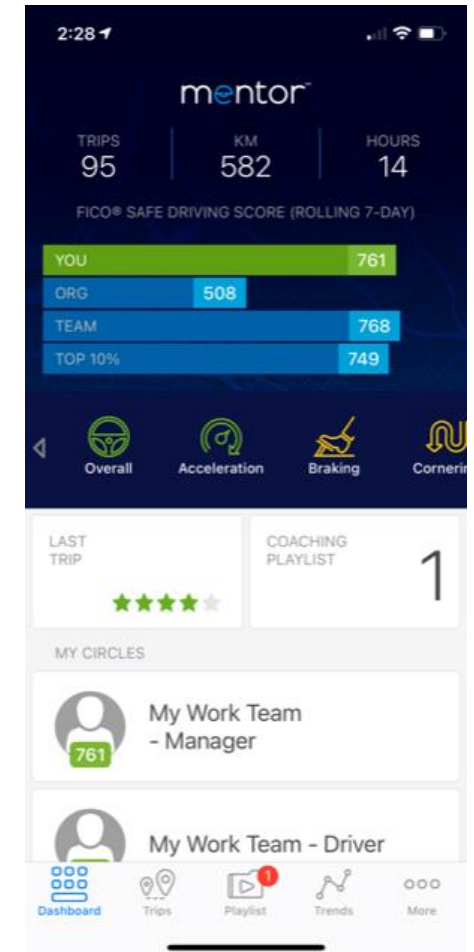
2:28

mentor

TRIPS
95

KM
582

HOURS
14

FICO® SAFE DRIVING SCORE (ROLLING 7-DAY)

YOU 761
ORG 508
TEAM 768
TOP 10% 749

Overall
Acceleration
Braking
Cornerin

LAST TRIP

COACHING PLAYLIST
1

MY CIRCLES

761
My Work Team - Manager

My Work Team - Driver

Dashboard
Trips
1
Playlist
Trends
More